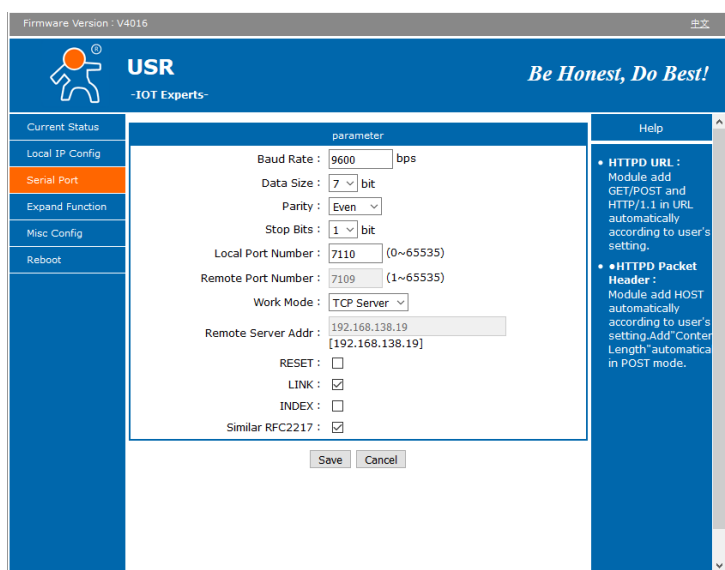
Firmware Version : V4016

中文

USR

-IOT Experts-

Be Honest, Do Best!

Current Status

Local IP Config

Serial Port

Expand Function

Misc Config

Reboot

parameter

| | |
|---|---|
| Baud Rate : | 9600 bps |
| Data Size : | 7 bit |
| Parity : | Even |
| Stop Bits : | 1 bit |
| Local Port Number : | 7110 (0~65535) |
| Remote Port Number : | 7109 (1~65535) |
| Work Mode : | TCP Server |
| Remote Server Addr : | 192.168.138.19 [192.168.138.19] |
| RESET : | ☐ |
| LINK : | ☑ |
| INDEX : | ☐ |
| Similar RFC2217 : | ☑ |

Save Cancel

Help

• HTTPD URL : Module add GET/POST and HTTP/1.1 in URL automatically according to user's setting.

• ●HTTPD Packet Header : Module add HOST automatically according to user's setting.Add"Conter Length"automatica in POST mode.